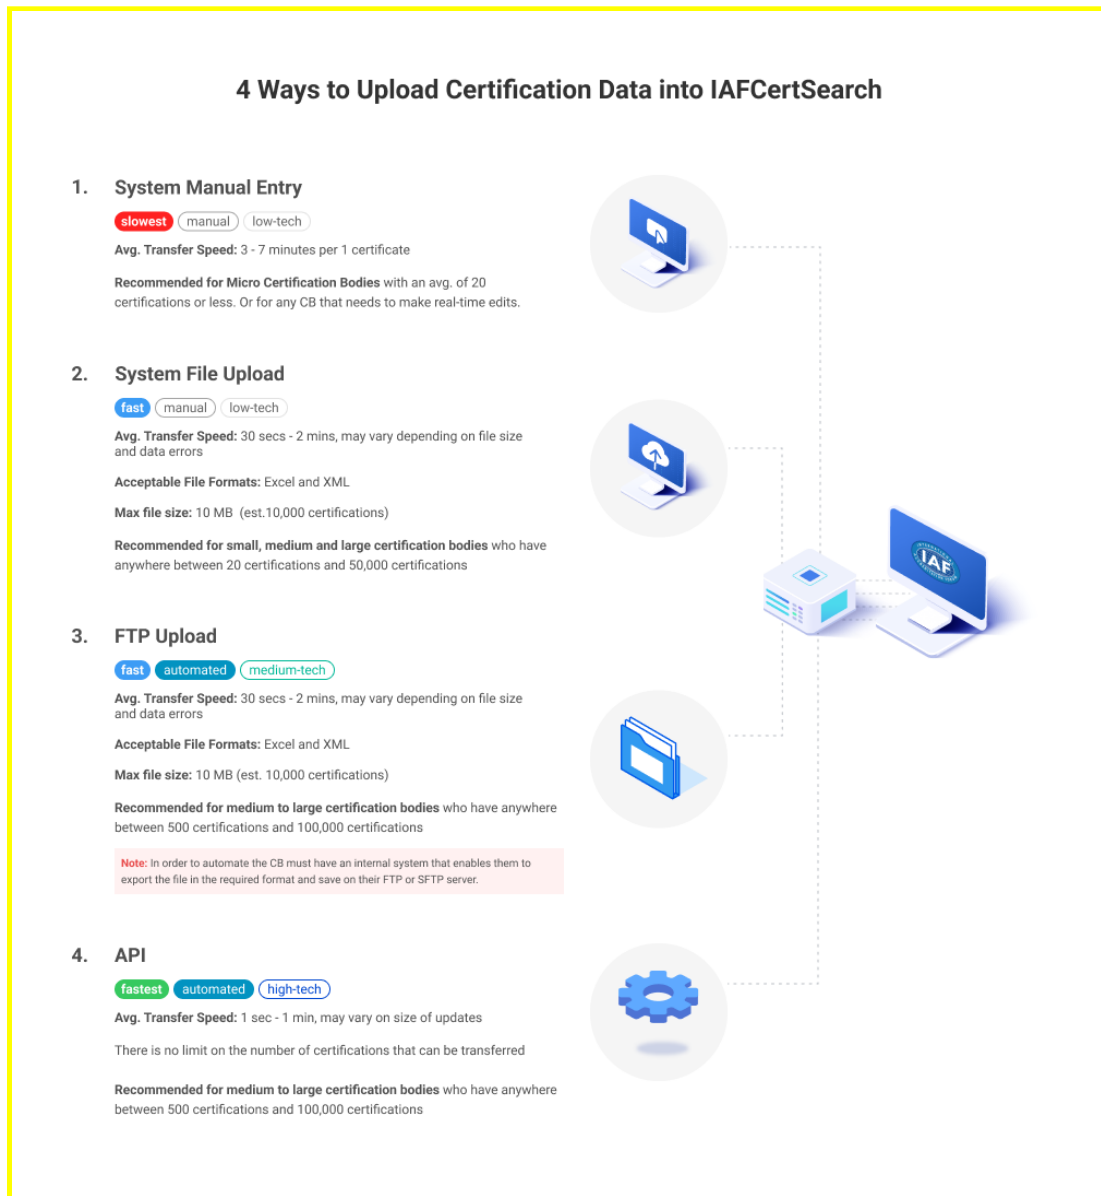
4 Ways to Upload Certification Data into IAFCertSearch

1. System Manual Entry

slowest manual low-tech

Avg. Transfer Speed: 3 - 7 minutes per 1 certificate

Recommended for Micro Certification Bodies with an avg. of 20 certifications or less. Or for any CB that needs to make real-time edits.

2. System File Upload

fast manual low-tech

Avg. Transfer Speed: 30 secs - 2 mins, may vary depending on file size and data errors

Acceptable File Formats: Excel and XML

Max file size: 10 MB (est.10,000 certifications)

Recommended for small, medium and large certification bodies who have anywhere between 20 certifications and 50,000 certifications

3. FTP Upload

fast automated medium-tech

Avg. Transfer Speed: 30 secs - 2 mins, may vary depending on file size and data errors

Acceptable File Formats: Excel and XML

Max file size: 10 MB (est. 10,000 certifications)

Recommended for medium to large certification bodies who have anywhere between 500 certifications and 100,000 certifications

Note: In order to automate the CB must have an internal system that enables them to export the file in the required format and save on their FTP or SFTP server.

4. API

fastest automated high-tech

Avg. Transfer Speed: 1 sec - 1 min, may vary on size of updates

There is no limit on the number of certifications that can be transferred

Recommended for medium to large certification bodies who have anywhere between 500 certifications and 100,000 certifications

IAF